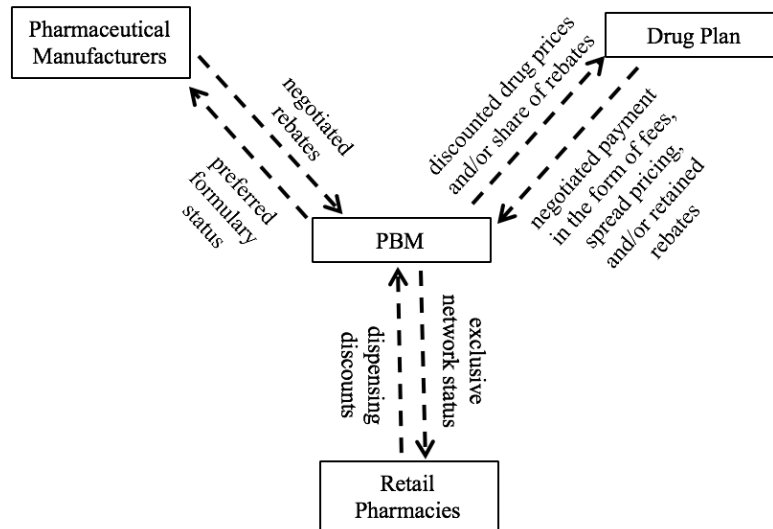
Pharmaceutical Manufacturers

negotiated rebates

preferred formulary status

Drug Plan

discounted drug prices and/or share of rebates

negotiated payment in the form of fees, spread pricing, and/or retained rebates

PBM

dispensing discounts

exclusive network status

Retail Pharmacies